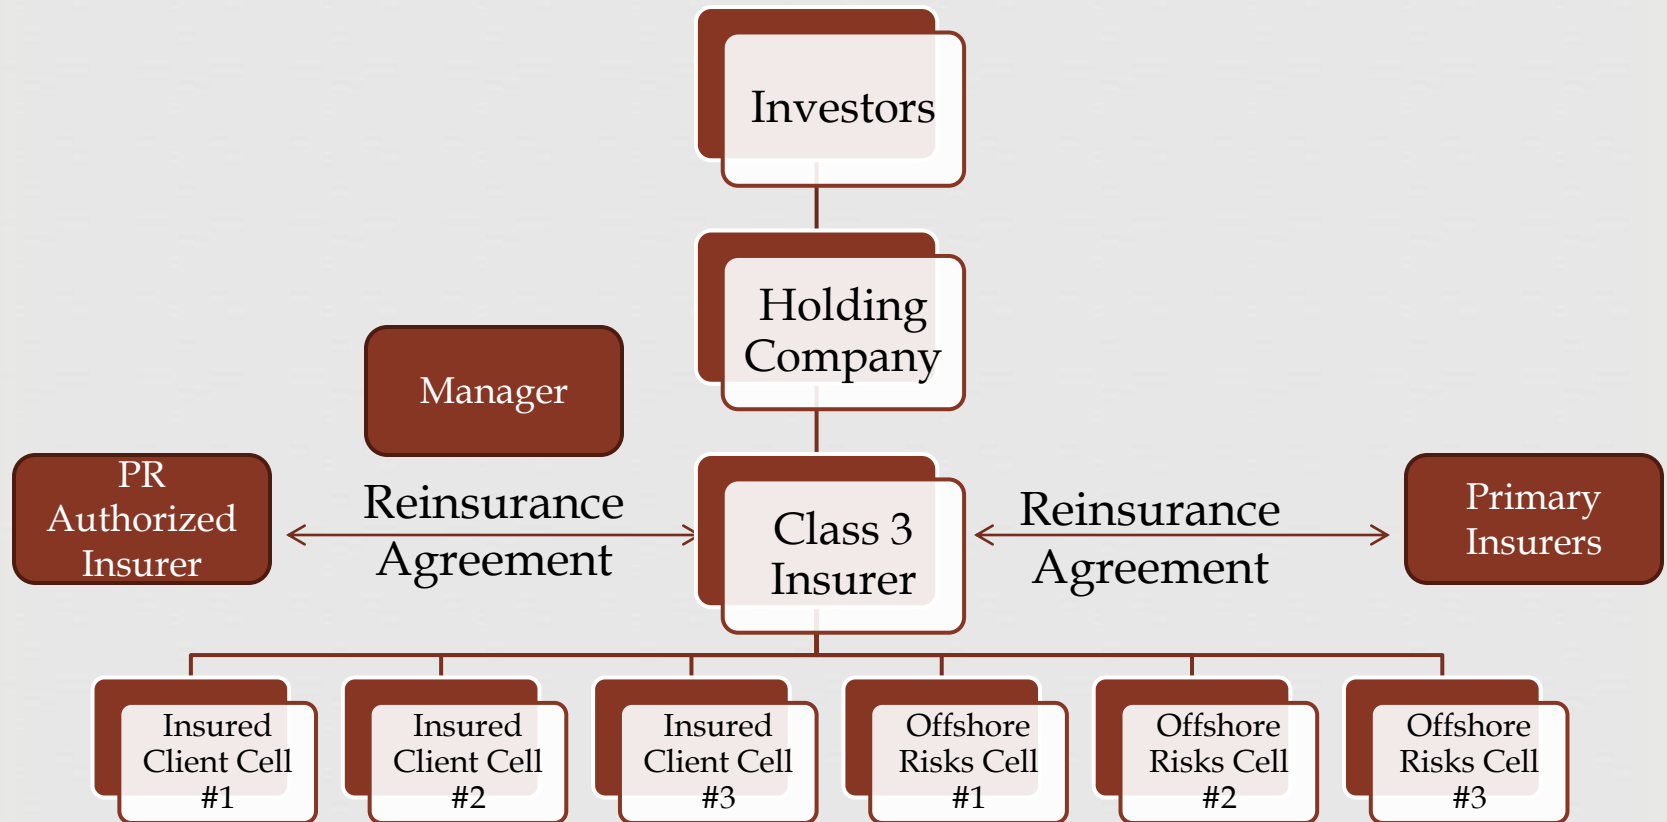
Investors

Holding Company

Manager

PR Authorized Insurer

Reinsurance Agreement

Class 3 Insurer

Reinsurance Agreement

Primary Insurers

Insured Client Cell #1

Insured Client Cell #2

Insured Client Cell #3

Offshore Risks Cell #1

Offshore Risks Cell #2

Offshore Risks Cell #3